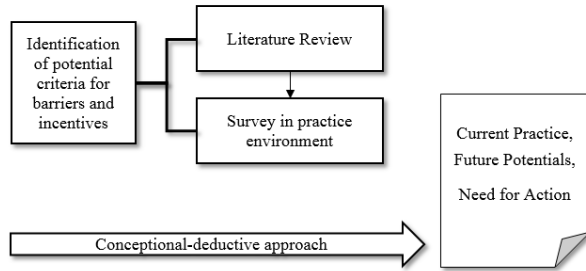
Identification of potential criteria for barriers and incentives

Literature Review

Survey in practice environment

Current Practice, Future Potentials, Need for Action

Conceptional-deductive approach